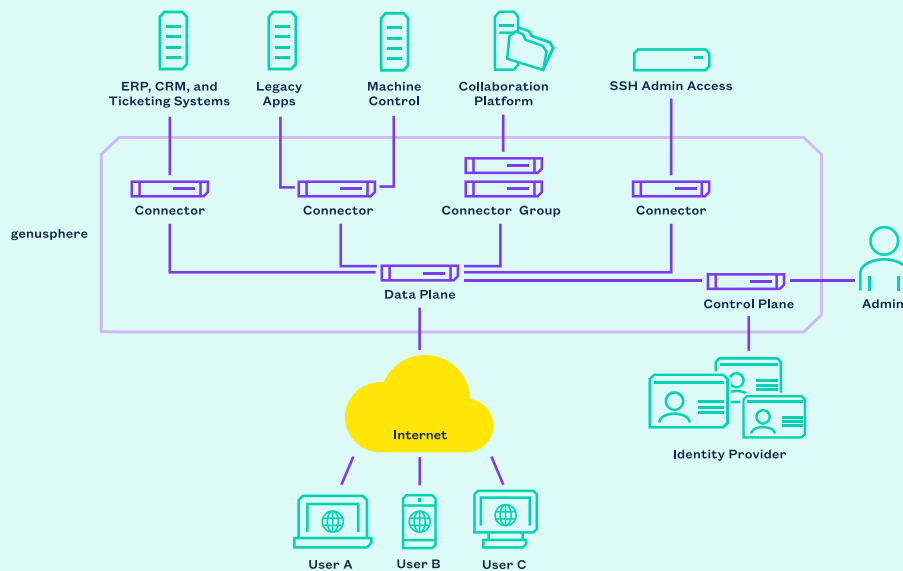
ERP, CRM, and Ticketing Systems

Legacy Apps

Machine Control

Collaboration Platform

SSH Admin Access

genusphere

Connector

Connector

Connector Group

Connector

Data Plane

Control Plane

Admin

Internet

Identity Provider

User A

User B

User C